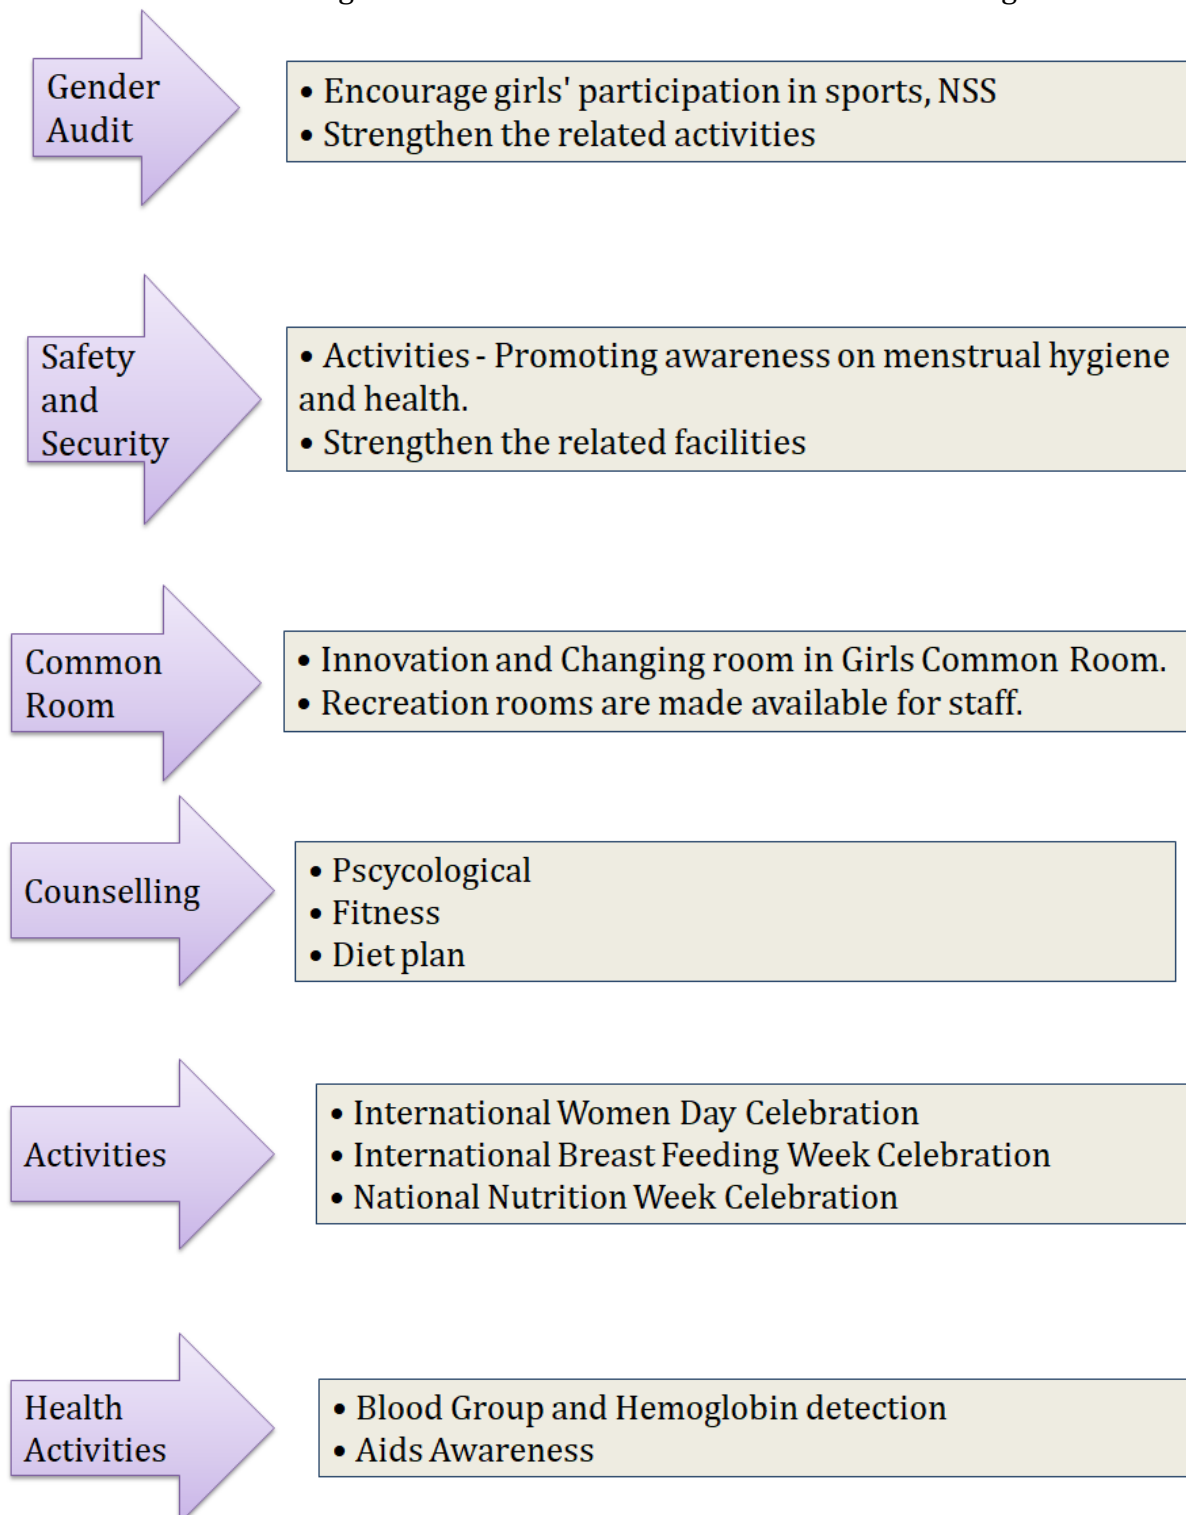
Gender Audit

• Encourage girls' participation in sports, NSS
• Strengthen the related activities

Safety and Security

• Activities - Promoting awareness on menstrual hygiene and health.
• Strengthen the related facilities

Common Room

• Innovation and Changing room in Girls Common Room.
• Recreation rooms are made available for staff.

Counselling

• Pscycological
• Fitness
• Diet plan

Activities

• International Women Day Celebration
• International Breast Feeding Week Celebration
• National Nutrition Week Celebration

Health Activities

• Blood Group and Hemoglobin detection
• Aids Awareness